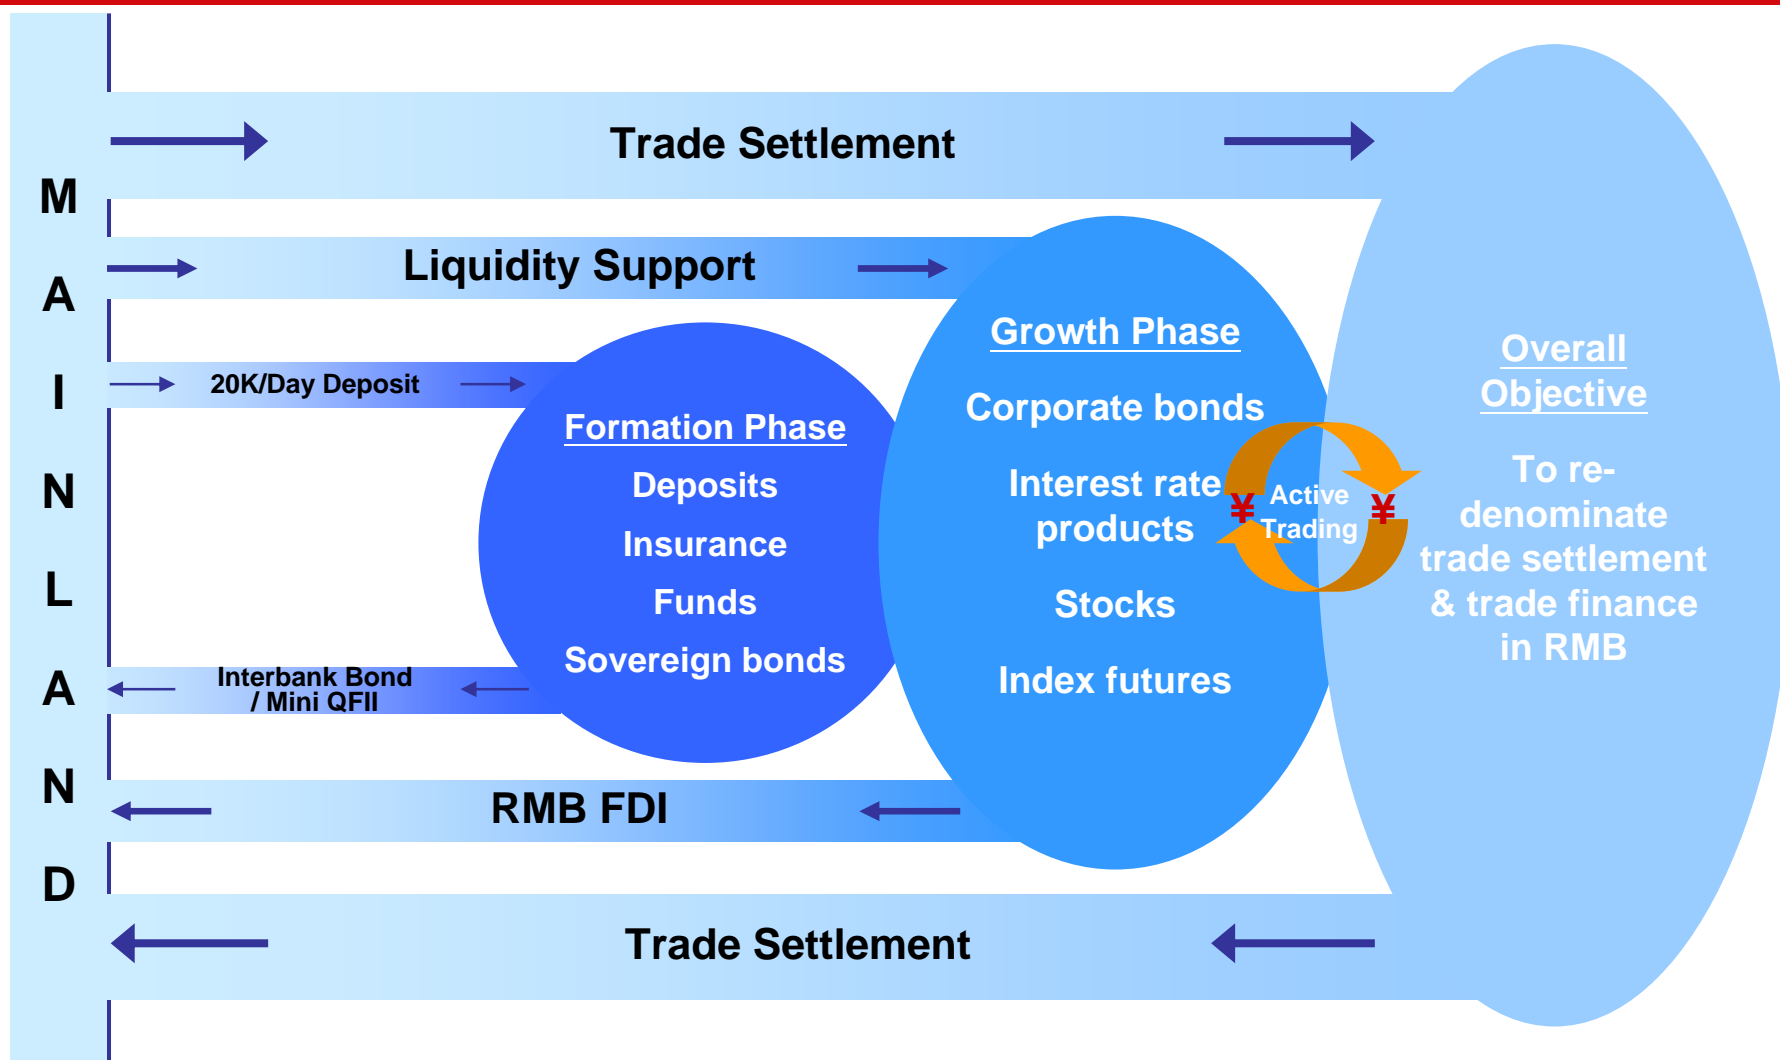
M
A
I
N
L
A
N
D

Trade Settlement

Liquidity Support

20K/Day Deposit

Formation Phase
Deposits
Insurance
Funds
Sovereign bonds

Interbank Bond / Mini QFII

Growth Phase
Corporate bonds
Interest rate products
Stocks
Index futures

¥ Active Trading ¥

Overall Objective
To re-denominate trade settlement & trade finance in RMB

RMB FDI

Trade Settlement